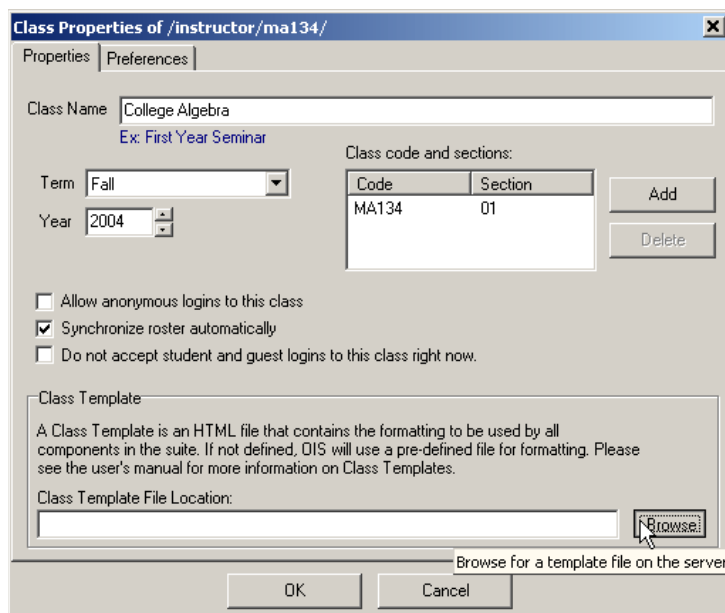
Class Properties of /instructor/ma134/

Properties | Preferences

Class Name College Algebra
Ex: First Year Seminar

Term Fall
Year 2004

Class code and sections:

| Code | Section |
|---|---|
| MA134 | 01 |

Add
Delete

Allow anonymous logins to this class
Synchronize roster automatically
Do not accept student and guest logins to this class right now.

Class Template

A Class Template is an HTML file that contains the formatting to be used by all components in the suite. If not defined, OIS will use a pre-defined file for formatting. Please see the user's manual for more information on Class Templates.

Class Template File Location:

Browse

Browse for a template file on the server

OK
Cancel